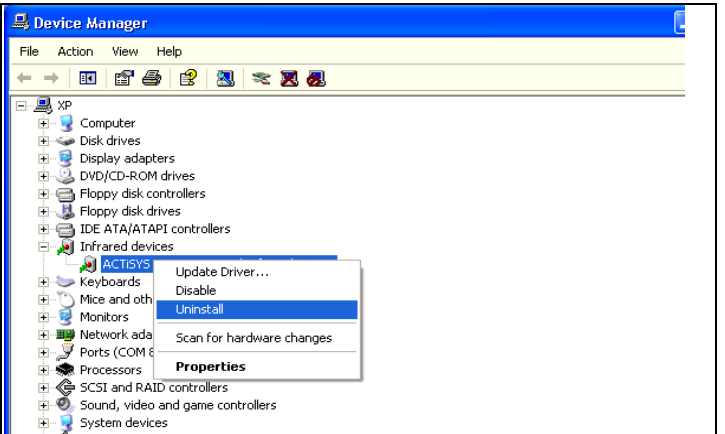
Device Manager

File Action View Help

XP
Computer
Disk drives
Display adapters
DVD/CD-ROM drives
Floppy disk controllers
Floppy disk drives
IDE ATA/ATAPI controllers
Infrared devices
ACTiSYS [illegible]
Keyboards
Mice and oth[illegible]
Monitors
Network ada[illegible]
Ports (COM 8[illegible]
Processors
SCSI and RAID controllers
Sound, video and game controllers
System devices

Update Driver...
Disable
Uninstall
Scan for hardware changes
Properties